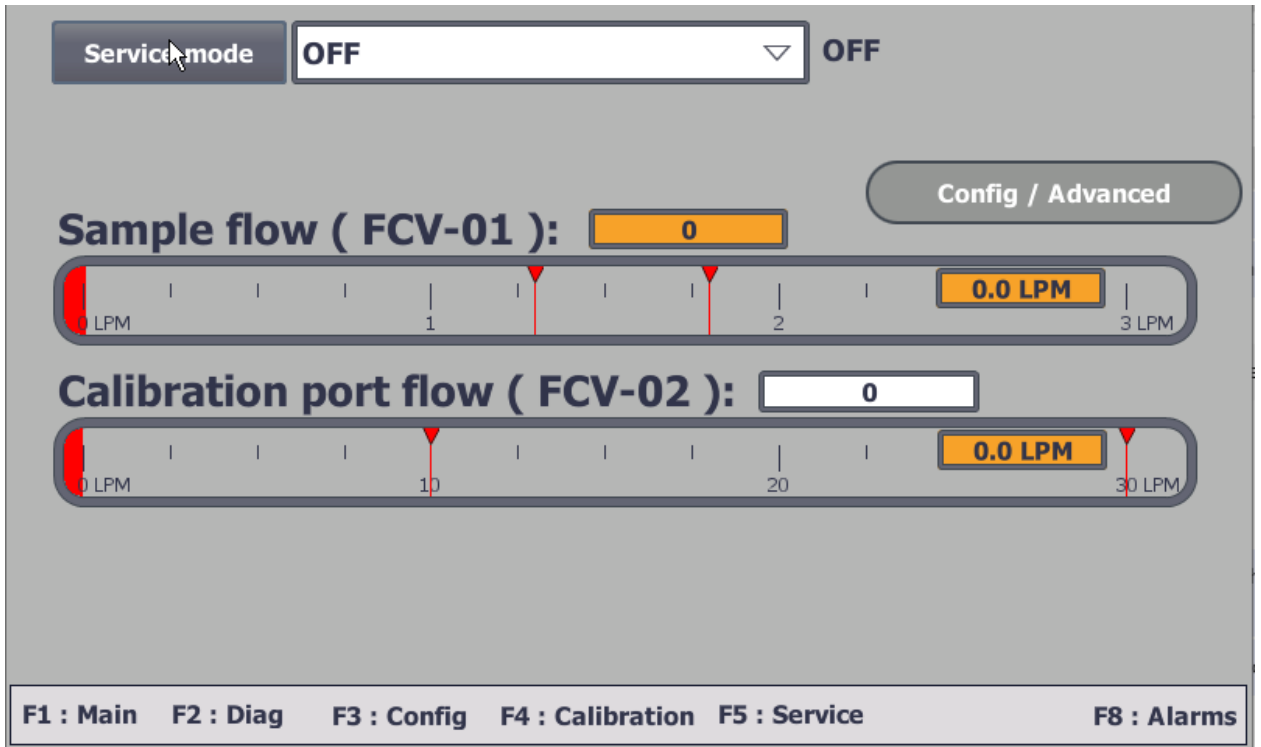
Service mode
OFF
OFF

Config / Advanced

Sample flow ( FCV-01 ):
0
0.0 LPM
0 LPM
1
2
3 LPM

Calibration port flow ( FCV-02 ):
0
0.0 LPM
0 LPM
10
20
30 LPM

F1 : Main F2 : Diag F3 : Config F4 : Calibration F5 : Service F8 : Alarms